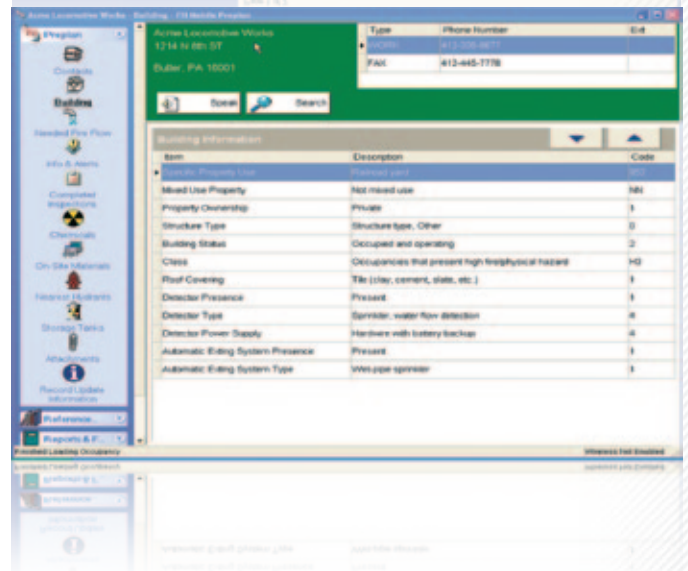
Acme Locomotive Works - Building - FH Mobile Preplan

Preplan

Contacts

Building

Needed Fire Flow

Info & Alerts

Completed Inspections

Chemicals

On Site Materials

Nearest Hydrants

Storage Tanks

Attachments

Record Update Information

Preference...

Reports & F...

Acme Locomotive Works
1214 N 8th ST

Butler, PA 16001

| Type | Phone Number | Ext |
|---|---|---|
| WORK | 412-336-8877 | |
| FAX | 412-445-7778 | |

Speak

Search

Building Information

| Item | Description | Code |
|---|---|---|
| Specific Property Use | Railroad yard | 862 |
| Mixed Use Property | Not mixed use | NN |
| Property Ownership | Private | 1 |
| Structure Type | Structure type, Other | 0 |
| Building Status | Occupied and operating | 2 |
| Class | Occupancies that present high fire/physical hazard | H3 |
| Roof Covering | Tile (clay, cement, slate, etc.) | 1 |
| Detector Presence | Present | 1 |
| Detector Type | Sprinkler, water flow detection | 4 |
| Detector Power Supply | Hardwire with battery backup | 4 |
| Automatic Exting System Presence | Present | 1 |
| Automatic Exting System Type | Wet-pipe sprinkler | 1 |

Finished Loading Occupancy

Wireless Not Enabled